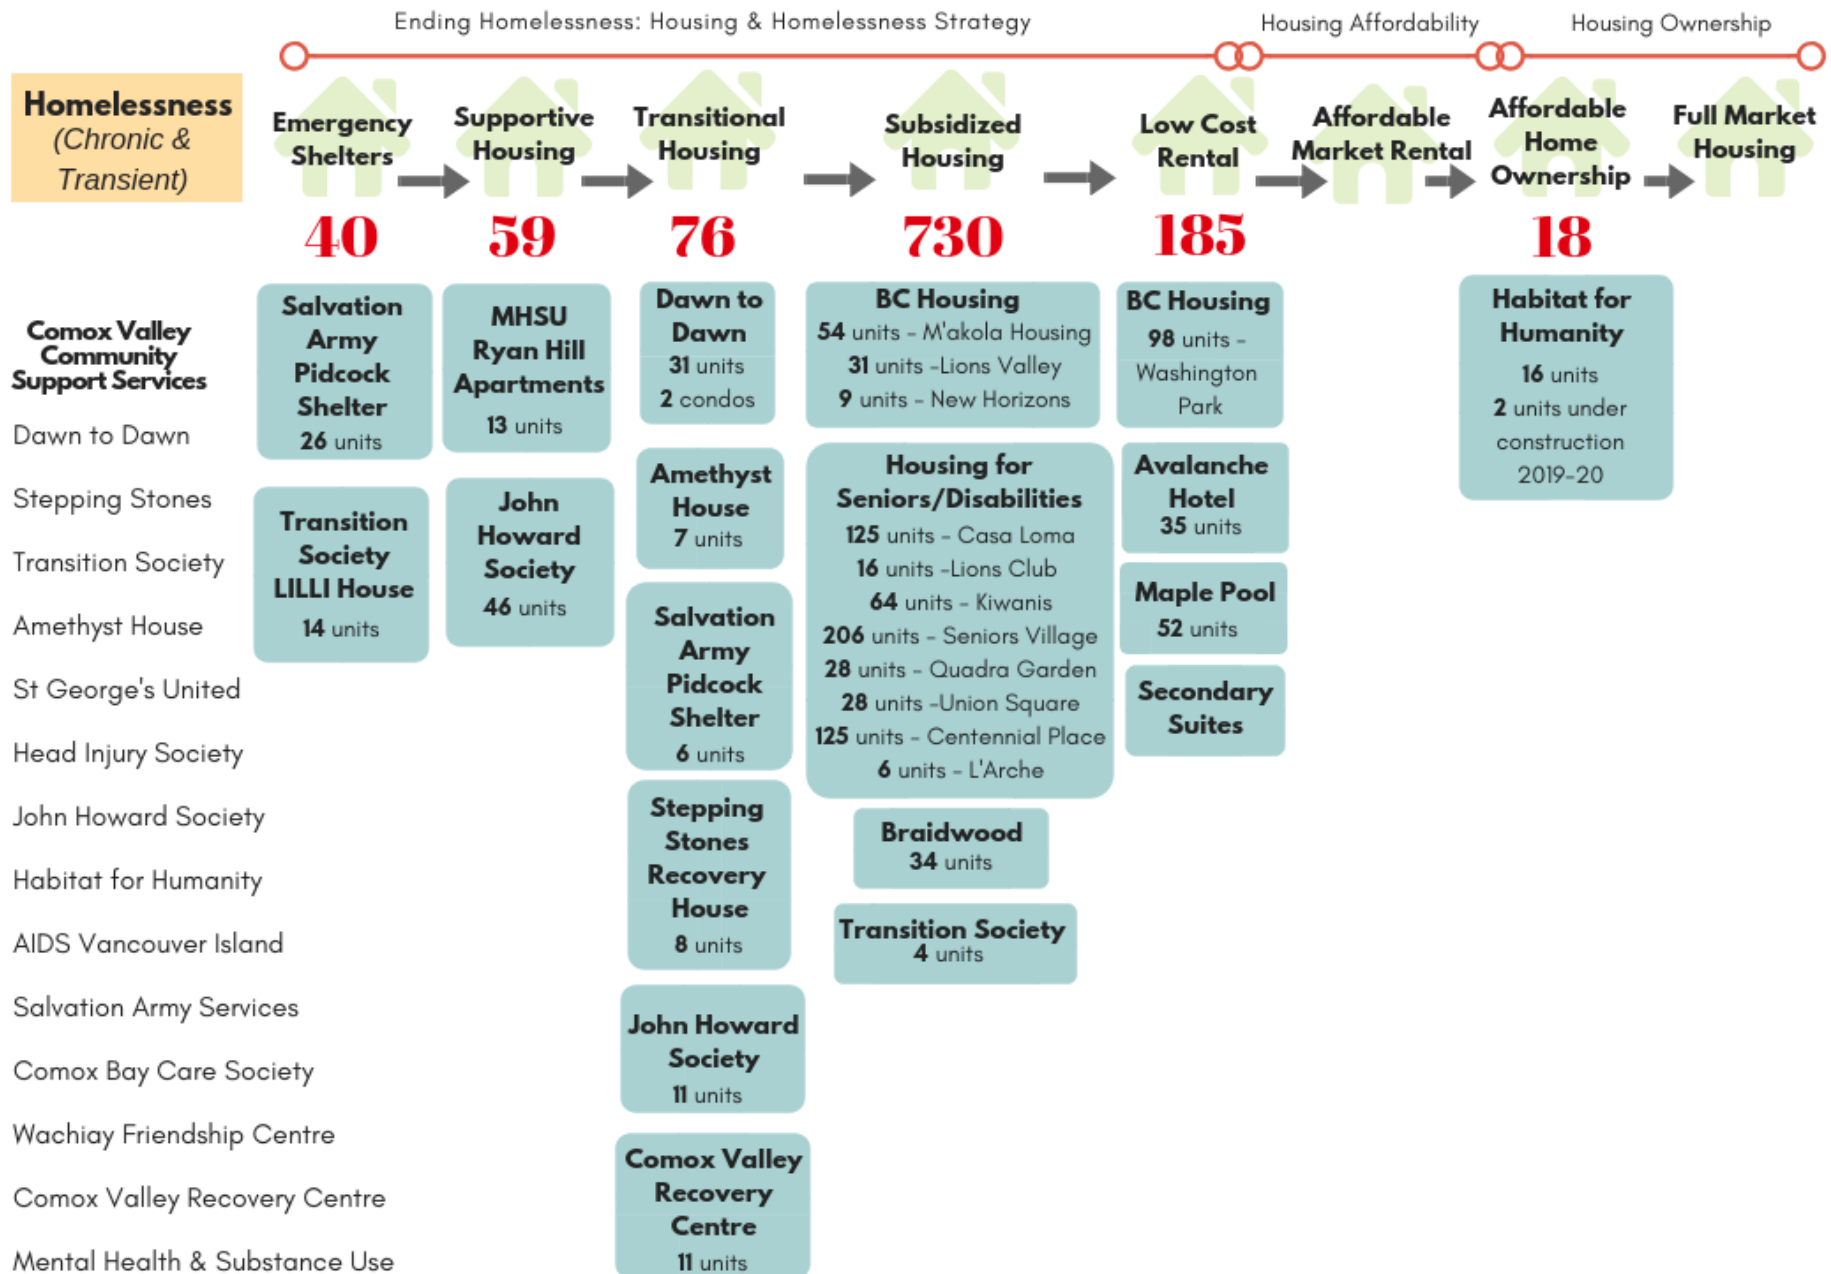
Ending Homelessness: Housing & Homelessness Strategy

Housing Affordability

Housing Ownership

Homelessness (Chronic & Transient)

Emergency Shelters

Supportive Housing

Transitional Housing

Subsidized Housing

Low Cost Rental

Affordable Market Rental

Affordable Home Ownership

Full Market Housing

40

59

76

730

185

18

Comox Valley Community Support Services

Dawn to Dawn

Stepping Stones

Transition Society

Amethyst House

St George's United

Head Injury Society

John Howard Society

Habitat for Humanity

AIDS Vancouver Island

Salvation Army Services

Comox Bay Care Society

Wachiay Friendship Centre

Comox Valley Recovery Centre

Mental Health & Substance Use

Salvation Army Pidcock Shelter 26 units

Transition Society LILLI House 14 units

MHSU Ryan Hill Apartments 13 units

John Howard Society 46 units

Dawn to Dawn 31 units 2 condos

Amethyst House 7 units

Salvation Army Pidcock Shelter 6 units

Stepping Stones Recovery House 8 units

John Howard Society 11 units

Comox Valley Recovery Centre 11 units

BC Housing
54 units - M'akola Housing
31 units -Lions Valley
9 units - New Horizons

Housing for Seniors/Disabilities
125 units - Casa Loma
16 units -Lions Club
64 units - Kiwanis
206 units - Seniors Village
28 units - Quadra Garden
28 units -Union Square
125 units - Centennial Place
6 units - L'Arche

Braidwood 34 units

Transition Society 4 units

BC Housing 98 units - Washington Park

Avalanche Hotel 35 units

Maple Pool 52 units

Secondary Suites

Habitat for Humanity 16 units 2 units under construction 2019-20